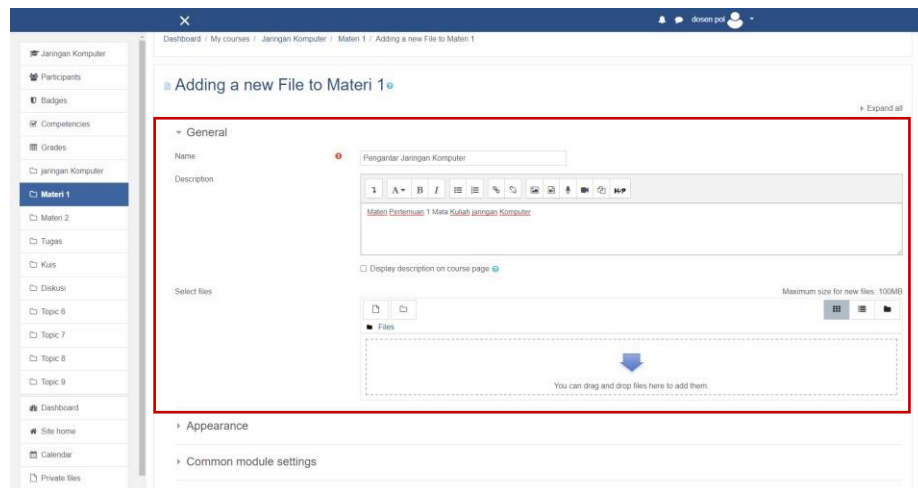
dosen pol

Jaringan Komputer
Participants
Badges
Competencies
Grades
jaringan Komputer
Materi 1
Materi 2
Tugas
Kuis
Diskusi
Topic 6
Topic 7
Topic 8
Topic 9
Dashboard
Site home
Calendar
Private files

Dashboard / My courses / Jaringan Komputer / Materi 1 / Adding a new File to Materi 1

Adding a new File to Materi 1

Expand all

General

Name

Pengantar Jaringan Komputer

Description

Materi Pertemuan 1 Mata Kuliah jaringan Komputer

Display description on course page

Select files

Maximum size for new files: 100MB

Files

You can drag and drop files here to add them

Appearance

Common module settings